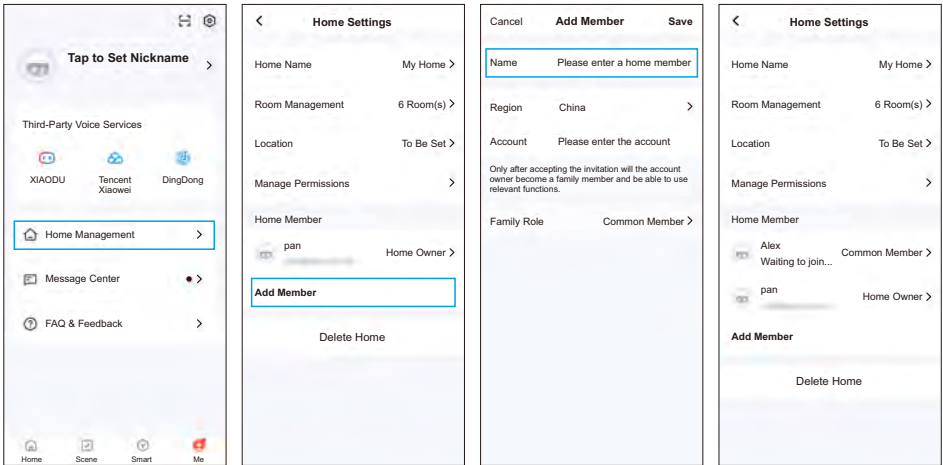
Tap to Set Nickname

Third-Party Voice Services

XIAODU
Tencent Xiaowei
DingDong

Home Management
Message Center
FAQ & Feedback

Home
Scene
Smart
Me

Home Settings

Home Name My Home
Room Management 6 Room(s)
Location To Be Set
Manage Permissions

Home Member
pan Home Owner
Add Member

Delete Home

Cancel Add Member Save

Name Please enter a home member
Region China
Account Please enter the account

Only after accepting the invitation will the account owner become a family member and be able to use relevant functions.

Family Role Common Member

Home Settings

Home Name My Home
Room Management 6 Room(s)
Location To Be Set
Manage Permissions

Home Member
Alex Waiting to join... Common Member
pan Home Owner
Add Member

Delete Home